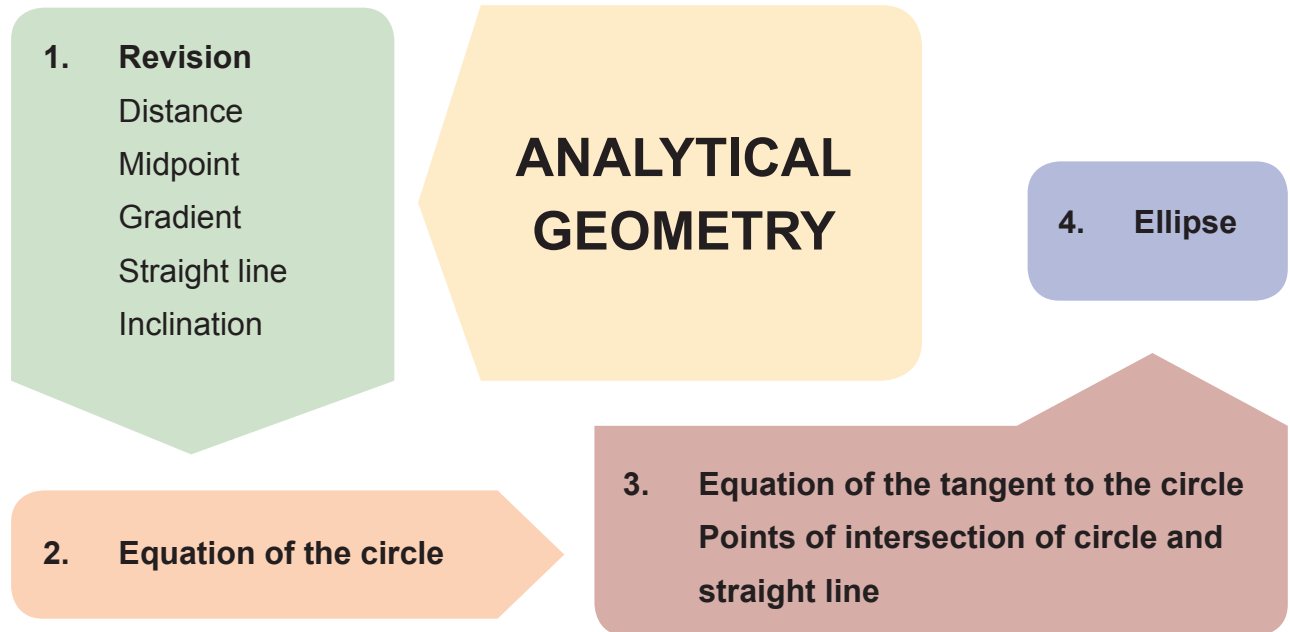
ANALYTICAL GEOMETRY

1. Revision
Distance
Midpoint
Gradient
Straight line
Inclination

2. Equation of the circle

3. Equation of the tangent to the circle
Points of intersection of circle and straight line

4. Ellipse